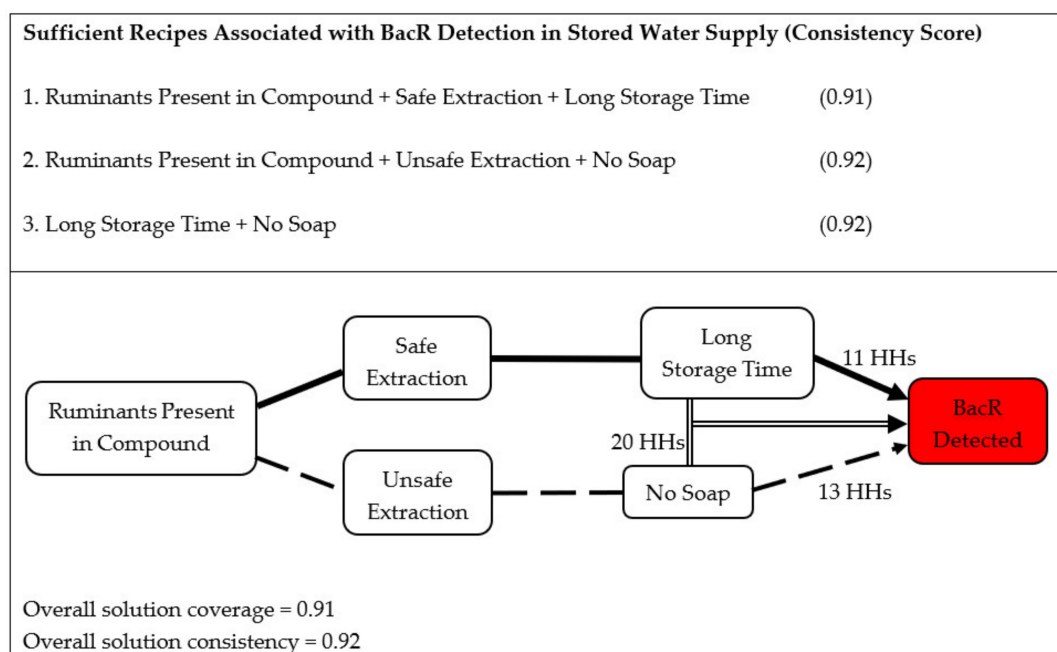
**Sufficient Recipes Associated with BacR Detection in Stored Water Supply (Consistency Score)**

1. Ruminants Present in Compound + Safe Extraction + Long Storage Time (0.91)

2. Ruminants Present in Compound + Unsafe Extraction + No Soap (0.92)

3. Long Storage Time + No Soap (0.92)

Ruminants Present in Compound

Safe Extraction

Unsafe Extraction

Long Storage Time

No Soap

20 HHs

11 HHs

13 HHs

BacR Detected

Overall solution coverage = 0.91
Overall solution consistency = 0.92